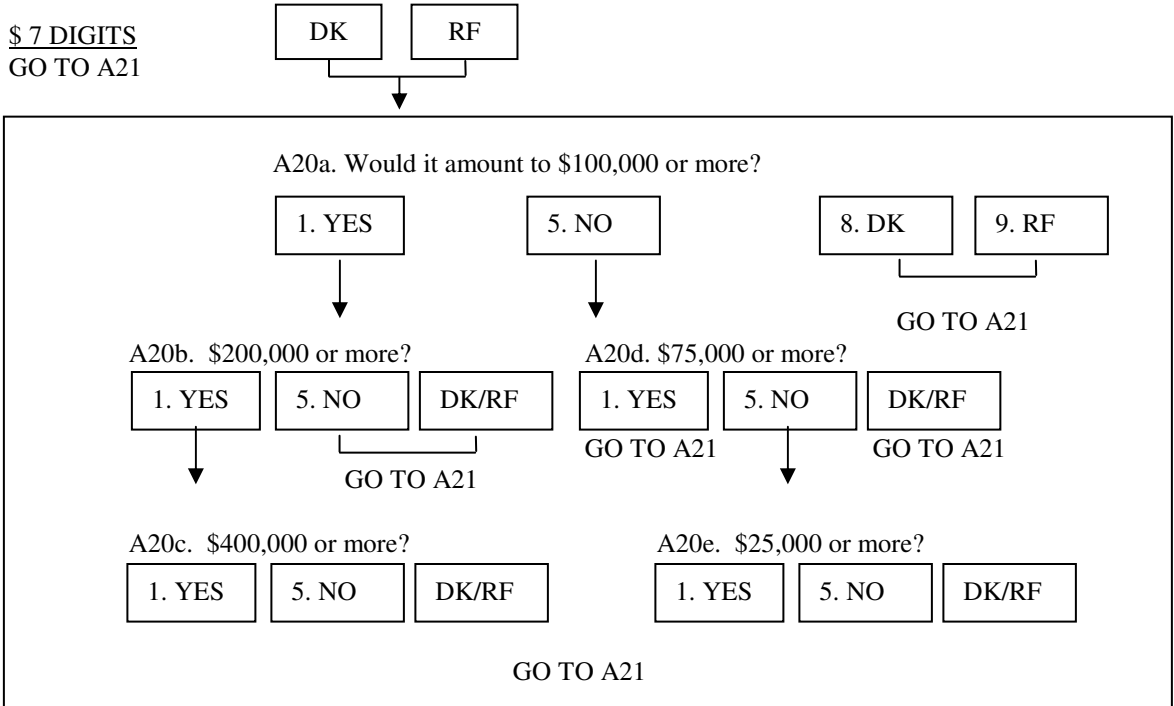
$ 7 DIGITS
GO TO A21

DK

RF

A20a. Would it amount to $100,000 or more?

1. YES

5. NO

8. DK

9. RF

GO TO A21

A20b. $200,000 or more?

1. YES

5. NO

DK/RF

GO TO A21

A20d. $75,000 or more?

1. YES

GO TO A21

5. NO

DK/RF

GO TO A21

A20c. $400,000 or more?

1. YES

5. NO

DK/RF

A20e. $25,000 or more?

1. YES

5. NO

DK/RF

GO TO A21